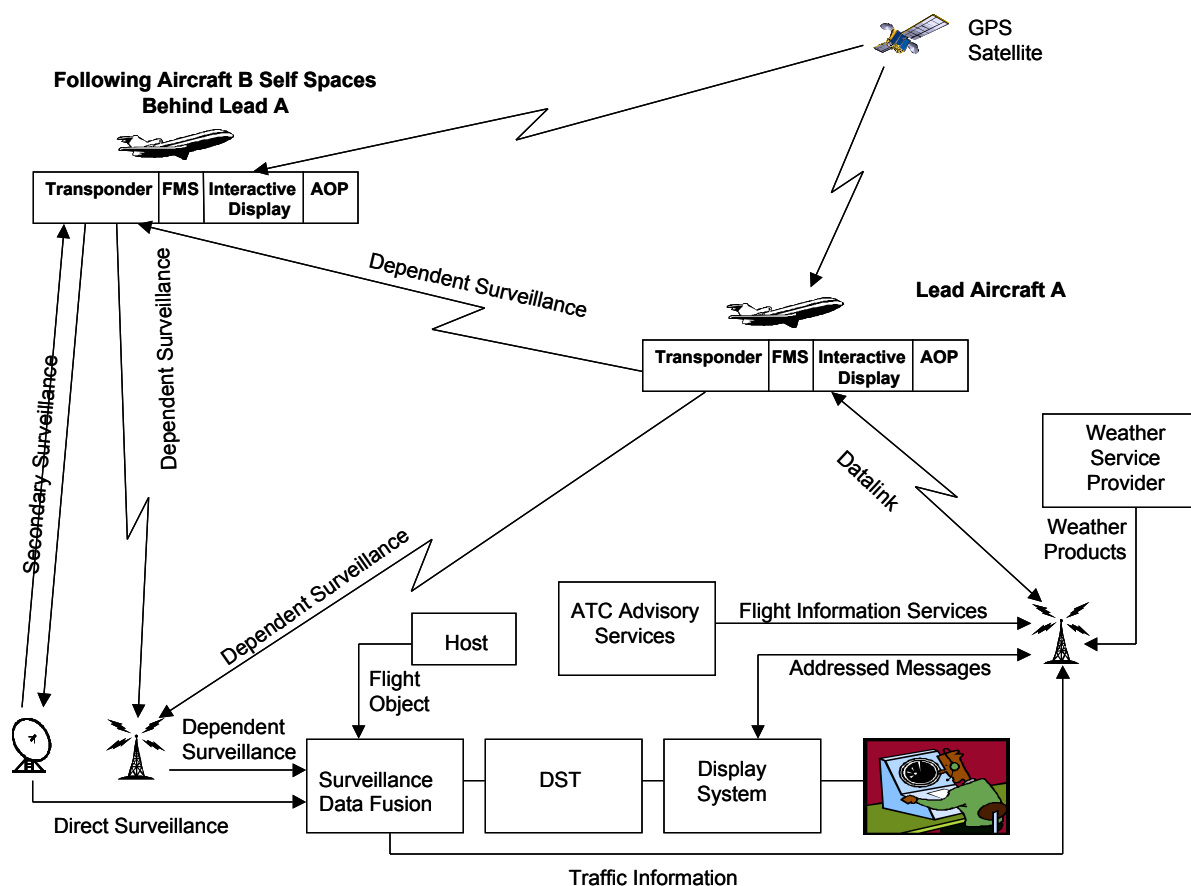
GPS Satellite

Following Aircraft B Self Spaces Behind Lead A

| Transponder | FMS | Interactive Display | AOP |
|---|---|---|---|

Dependent Surveillance

Dependent Surveillance

Secondary Surveillance

Lead Aircraft A

| Transponder | FMS | Interactive Display | AOP |
|---|---|---|---|

Datalink

Weather Service Provider

Weather Products

Dependent Surveillance

ATC Advisory Services

Flight Information Services

Addressed Messages

Host

Flight Object

Dependent Surveillance

Surveillance Data Fusion

DST

Display System

Direct Surveillance

Traffic Information